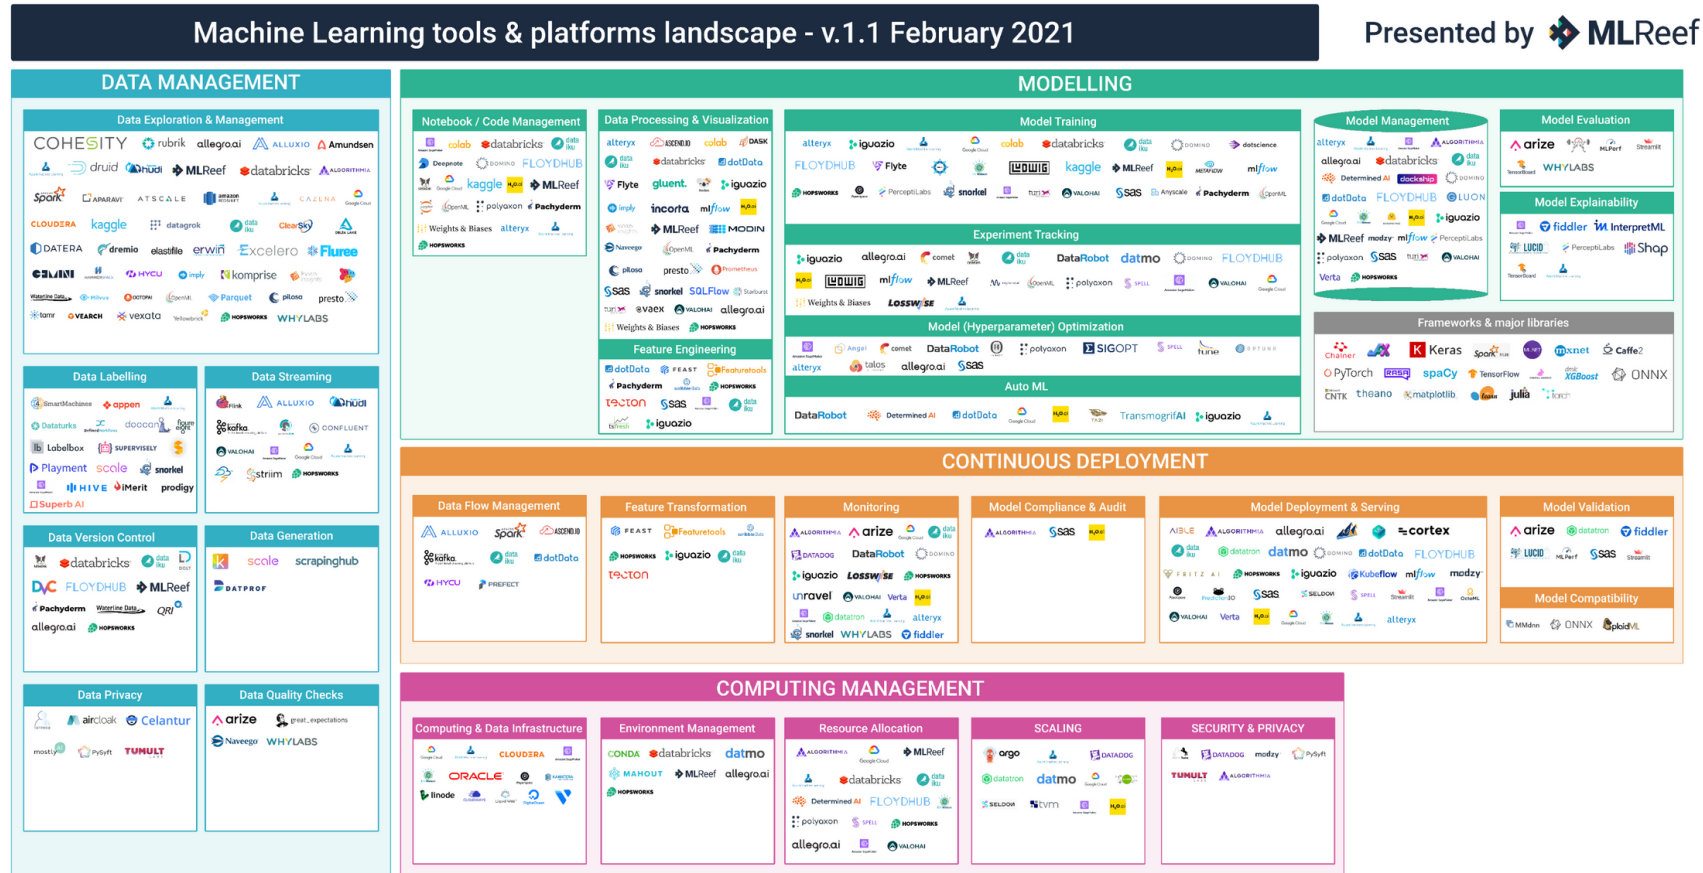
Machine Learning tools & platforms landscape - v.1.1 February 2021

Presented by MLReef

DATA MANAGEMENT

Data Exploration & Management

COHESITY rubrik allegro.ai ALLUXIO Amundsen druid hudi MLReef databricks ALGORITHMIA Spark APARAVI ATSCALE CAZENA CLOUDERA kaggle datagrok data iku ClearSky DATERA dremio elastifile erwin Excelero Fluree HYCU imply komprise Parquet pilosa presto tamr VEARCH vexata HOPSWORKS WHYLABS

Data Labelling

SmartMachines appen Dataturks doccano Labelbox SUPERVISELY Playment scale snorkel HIVE iMerit prodigy Superb AI

Data Streaming

Flink ALLUXIO hudi kafka CONFLUENT VALOHAI striim HOPSWORKS

Data Version Control

databricks data iku DVC FLOYDHUB MLReef Pachyderm QRI allegro.ai HOPSWORKS

Data Generation

scale scrapinghub DATPROF

Data Privacy

aircloak Celantur mostly PySyft TUMULT

Data Quality Checks

arize great_expectations Naveego WHYLABS

MODELLING

Notebook / Code Management

colab databricks data iku Deepnote DOMINO FLOYDHUB kaggle MLReef OpenML polyaxon Pachyderm Weights & Biases alteryx HOPSWORKS

Data Processing & Visualization

alteryx ASCEND.IO colab DASK data iku databricks dotData Flyte gluent. iguazio imply incorta mlflow MLReef MODIN Naveego OpenML Pachyderm pilosa presto Prometheus sas snorkel SQLFlow Starburst vaex VALOHAI allegro.ai Weights & Biases HOPSWORKS

Feature Engineering

dotData FEAST Featuretools Pachyderm HOPSWORKS tecton sas data iku iguazio

Model Training

alteryx iguazio colab databricks data iku DOMINO datascience FLOYDHUB Flyte kaggle MLReef mlflow HOPSWORKS PerceptiLabs snorkel VALOHAI sas Anyscale Pachyderm OpenML

Experiment Tracking

iguazio allegro.ai comet data iku DataRobot datmo DOMINO FLOYDHUB mlflow MLReef OpenML polyaxon SPELL VALOHAI Weights & Biases LOSSWISE

Model (Hyperparameter) Optimization

Angel comet DataRobot polyaxon SIGOPT SPELL tune OPTUNA alteryx talos allegro.ai sas

Auto ML

DataRobot Determined AI dotData TransmogrifAI iguazio

Model Management

alteryx ALGORITHMIA allegro.ai databricks data iku Determined AI dockship DOMINO dotData FLOYDHUB LUON iguazio MLReef modzy mlflow PerceptiLabs polyaxon sas VALOHAI Verta HOPSWORKS

Model Evaluation

arize MLPerf Streamlit TensorBoard WHYLABS

Model Explainability

fiddler InterpretML LUCID PerceptiLabs Shap TensorBoard

Frameworks & major libraries

Chainer Keras Spark mxnet Caffe2 PyTorch RASA spaCy TensorFlow XGBoost ONNX CNTK theano matplotlib julia torch

CONTINUOUS DEPLOYMENT

Data Flow Management

ALLUXIO Spark ASCEND.IO kafka data iku dotData HYCU PREFECT

Feature Transformation

FEAST Featuretools HOPSWORKS iguazio data iku tecton

Monitoring

ALGORITHMIA arize data iku DATADOG DataRobot DOMINO iguazio LOSSWISE HOPSWORKS unravel VALOHAI Verta datatron alteryx snorkel WHYLABS fiddler

Model Compliance & Audit

ALGORITHMIA sas

Model Deployment & Serving

ABLE ALGORITHMIA allegro.ai cortex data iku datatron datmo DOMINO dotData FLOYDHUB FRITZ AI HOPSWORKS iguazio Kubeflow mlflow modzy Prediction IO sas SELDON SPELL Streamlit VALOHAI Verta alteryx

Model Validation

arize datatron fiddler LUCID MLPerf sas Streamlit

Model Compatibility

MMdnn ONNX SploidML

COMPUTING MANAGEMENT

Computing & Data Infrastructure

CLOUDERA ORACLE linode

Environment Management

CONDA databricks datmo MAHOUT MLReef allegro.ai HOPSWORKS

Resource Allocation

ALGORITHMIA MLReef databricks data iku Determined AI FLOYDHUB polyaxon SPELL HOPSWORKS allegro.ai VALOHAI

SCALING

argo DATADOG datatron datmo SELDON tvm

SECURITY & PRIVACY

DATADOG modzy PySyft TUMULT ALGORITHMIA